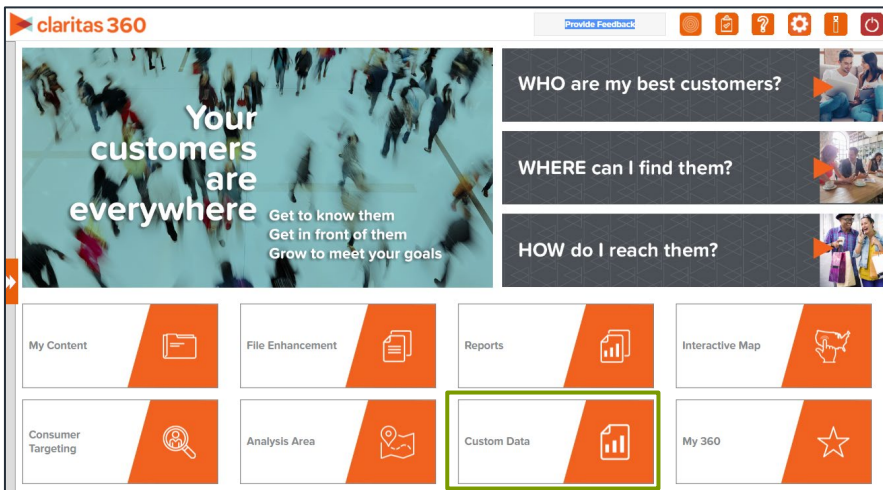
claritas 360

Provide Feedback

Your customers are everywhere

Get to know them
Get in front of them
Grow to meet your goals

WHO are my best customers?

WHERE can I find them?

HOW do I reach them?

My Content

File Enhancement

Reports

Interactive Map

Consumer Targeting

Analysis Area

Custom Data

My 360